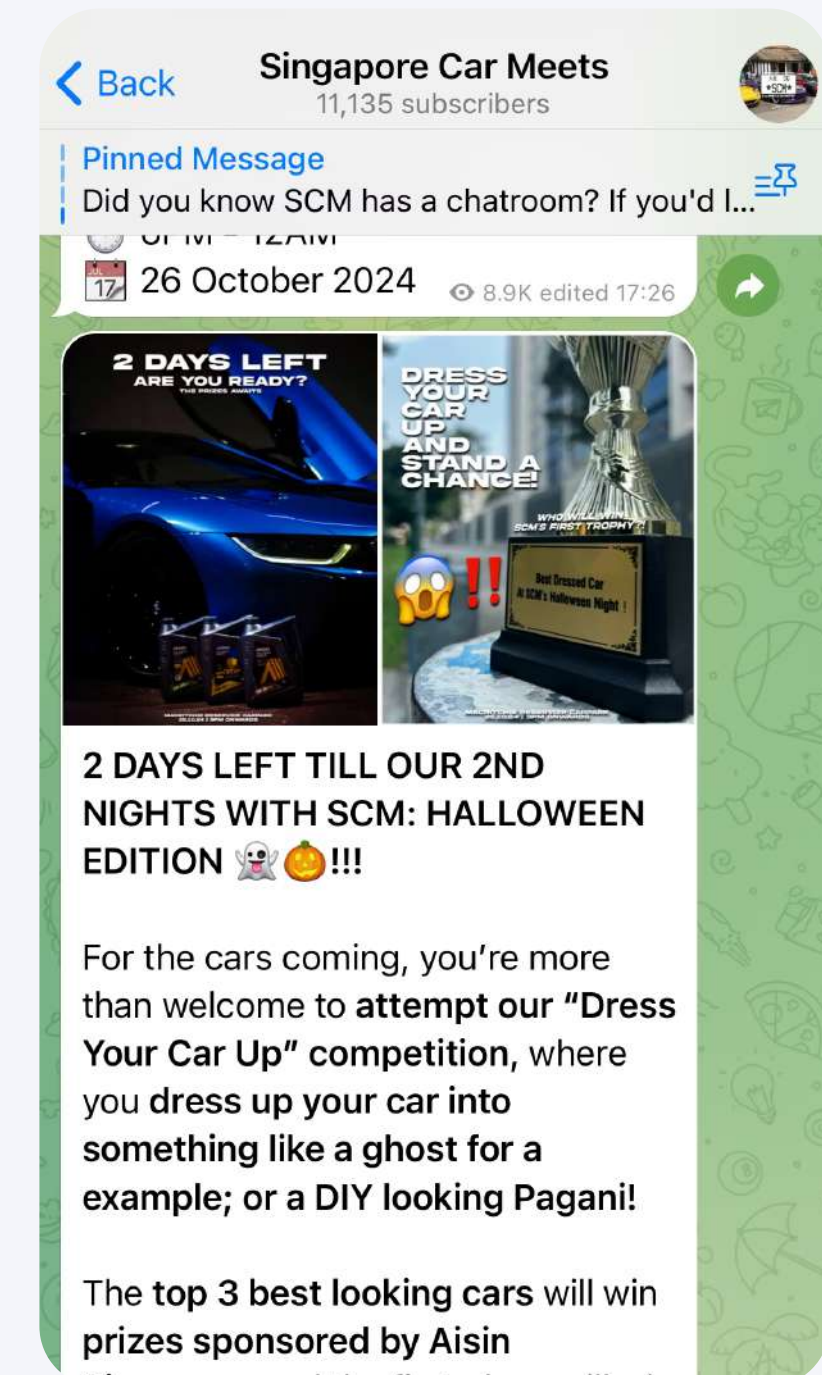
Back
Singapore Car Meets
11,135 subscribers

Pinned Message
Did you know SCM has a chatroom? If you'd l...

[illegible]

17 26 October 2024
8.9K edited 17:26

2 DAYS LEFT
ARE YOU READY?
THE PRIZES AWAITS

DRESS YOUR CAR UP AND STAND A CHANCE!
WHO WILL WIN SCM'S FIRST TROPHY?
Best Dressed Car At SCM's Halloween Night !

2 DAYS LEFT TILL OUR 2ND NIGHTS WITH SCM: HALLOWEEN EDITION 👻🎃!!!

For the cars coming, you're more than welcome to attempt our "Dress Your Car Up" competition, where you dress up your car into something like a ghost for a example; or a DIY looking Pagani!

The top 3 best looking cars will win prizes sponsored by Aisin
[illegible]